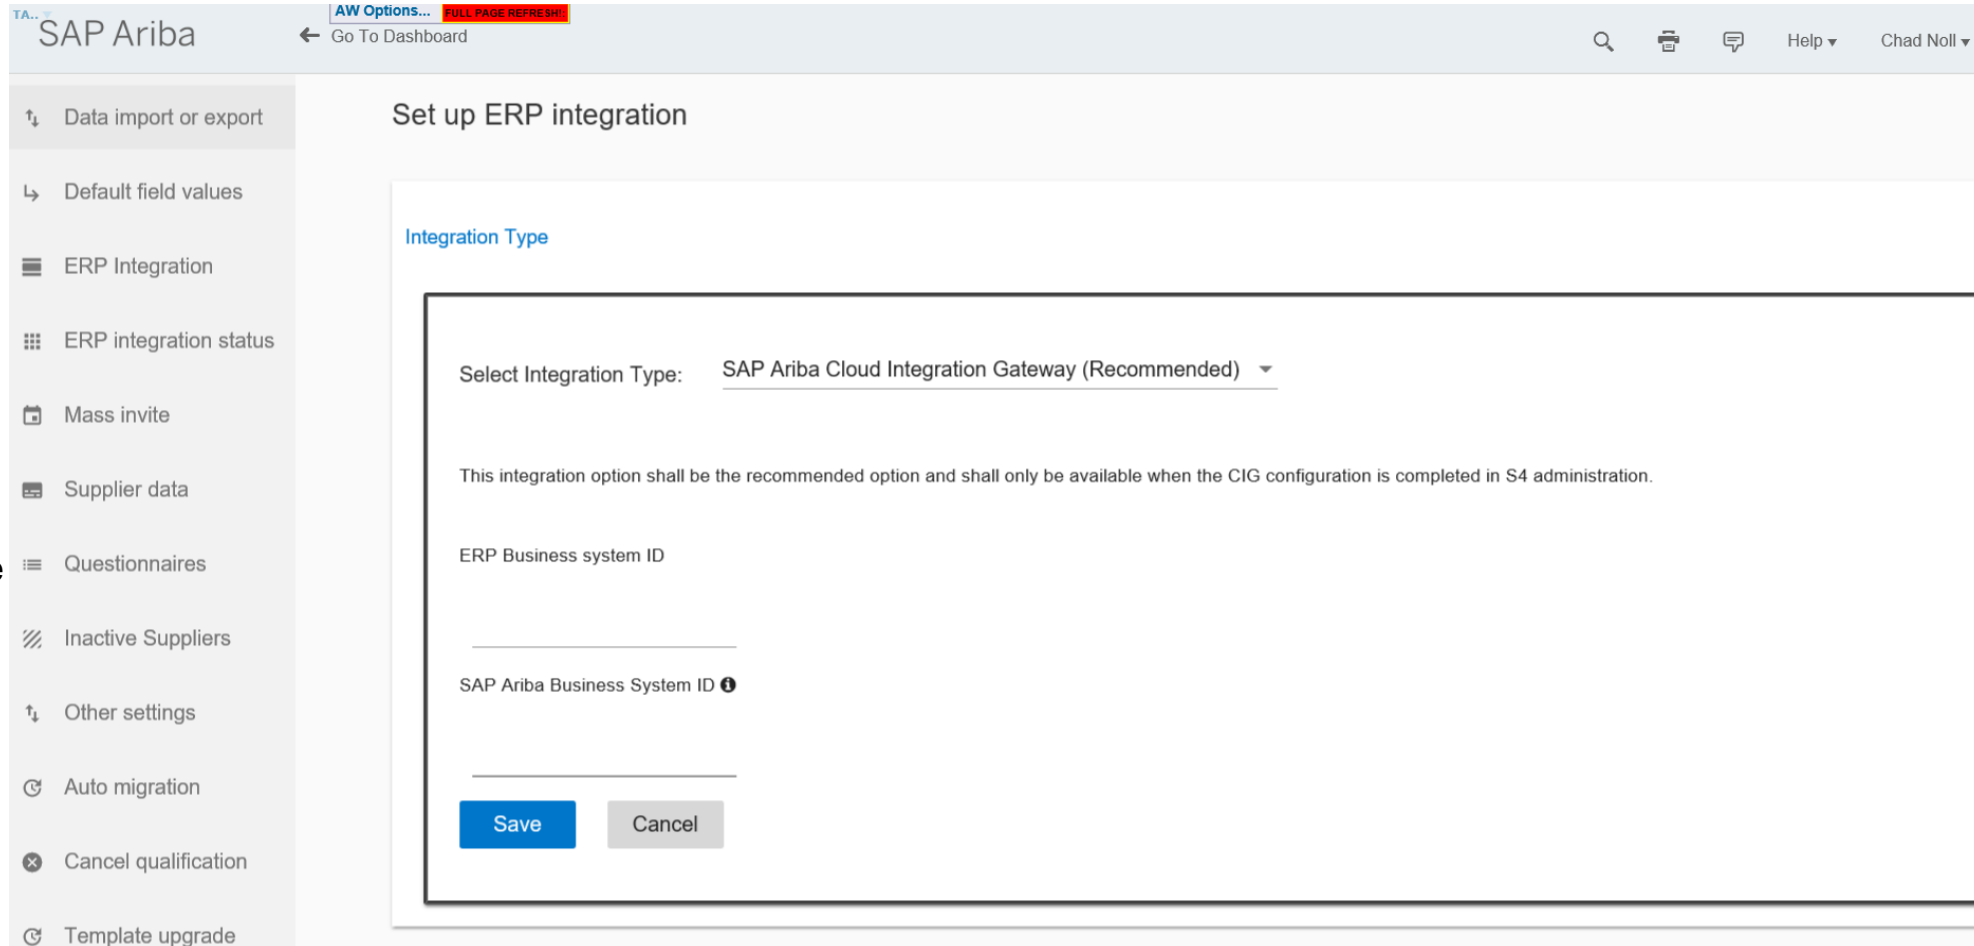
TA..
SAP Ariba
AW Options... FULL PAGE REFRESH!
Go To Dashboard
Help
Chad Noll

Data import or export
Default field values
ERP Integration
ERP integration status
Mass invite
Supplier data
Questionnaires
Inactive Suppliers
Other settings
Auto migration
Cancel qualification
Template upgrade

Set up ERP integration

Integration Type

Select Integration Type: SAP Ariba Cloud Integration Gateway (Recommended)

This integration option shall be the recommended option and shall only be available when the CIG configuration is completed in S4 administration.

ERP Business system ID

SAP Ariba Business System ID

Save Cancel